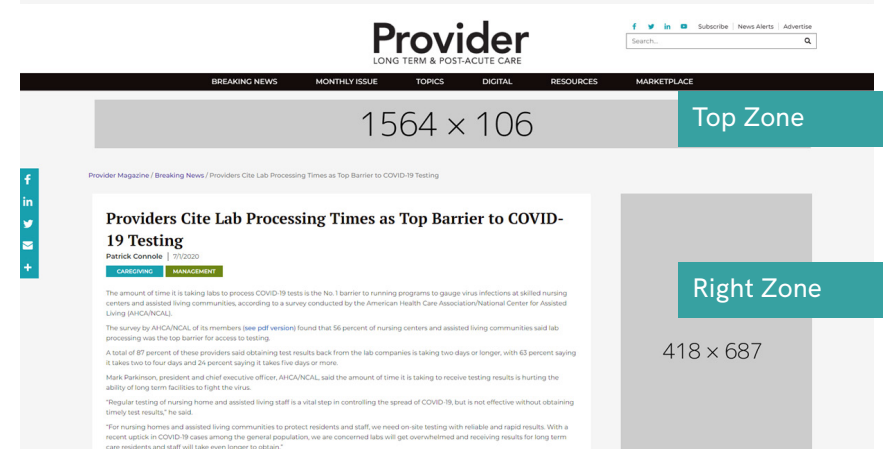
Provider
LONG TERM & POST-ACUTE CARE

Subscribe | News Alerts | Advertise

Search...

BREAKING NEWS MONTHLY ISSUE TOPICS DIGITAL RESOURCES MARKETPLACE

1564 × 106

Top Zone

Provider Magazine / Breaking News / Providers Cite Lab Processing Times as Top Barrier to COVID-19 Testing

Providers Cite Lab Processing Times as Top Barrier to COVID-19 Testing

Patrick Connole | 7/1/2020

CAREGIVING MANAGEMENT

The amount of time it is taking labs to process COVID-19 tests is the No. 1 barrier to running programs to gauge virus infections at skilled nursing centers and assisted living communities, according to a survey conducted by the American Health Care Association/National Center for Assisted Living (AHCA/NCAL).

The survey by AHCA/NCAL of its members (see pdf version) found that 56 percent of nursing centers and assisted living communities said lab processing was the top barrier for access to testing.

A total of 87 percent of these providers said obtaining test results back from the lab companies is taking two days or longer, with 63 percent saying it takes two to four days and 24 percent saying it takes five days or more.

Mark Parkinson, president and chief executive officer, AHCA/NCAL, said the amount of time it is taking to receive testing results is hurting the ability of long term facilities to fight the virus.

"Regular testing of nursing home and assisted living staff is a vital step in controlling the spread of COVID-19, but is not effective without obtaining timely test results," he said.

"For nursing homes and assisted living communities to protect residents and staff, we need on-site testing with reliable and rapid results. With a recent uptick in COVID-19 cases among the general population, we are concerned labs will get overwhelmed and receiving results for long term care residents and staff will take even longer to obtain."

Right Zone

418 × 687